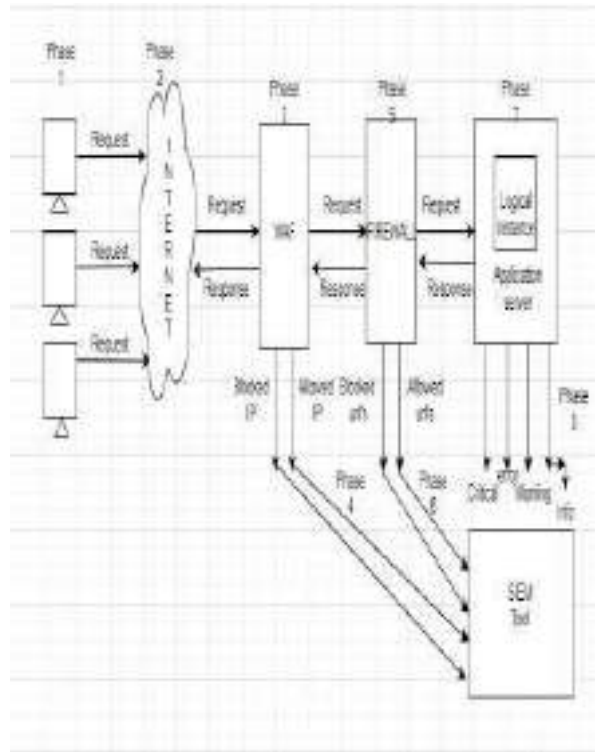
Phase 1

Phase 2

Request

Request

Request

I N T E R N E T

Phase 3

Request

Response

WAF

Phase 5

Request

Responsed

FIREWALL

Phase 7

Request

Response

Logical instance

Application server

Blocked IP

Allowed IP

Blocked urls

Allowed urls

Phase 3

Phase 4

Phase 6

Critical

error

Warning

Info

SIEM Tool